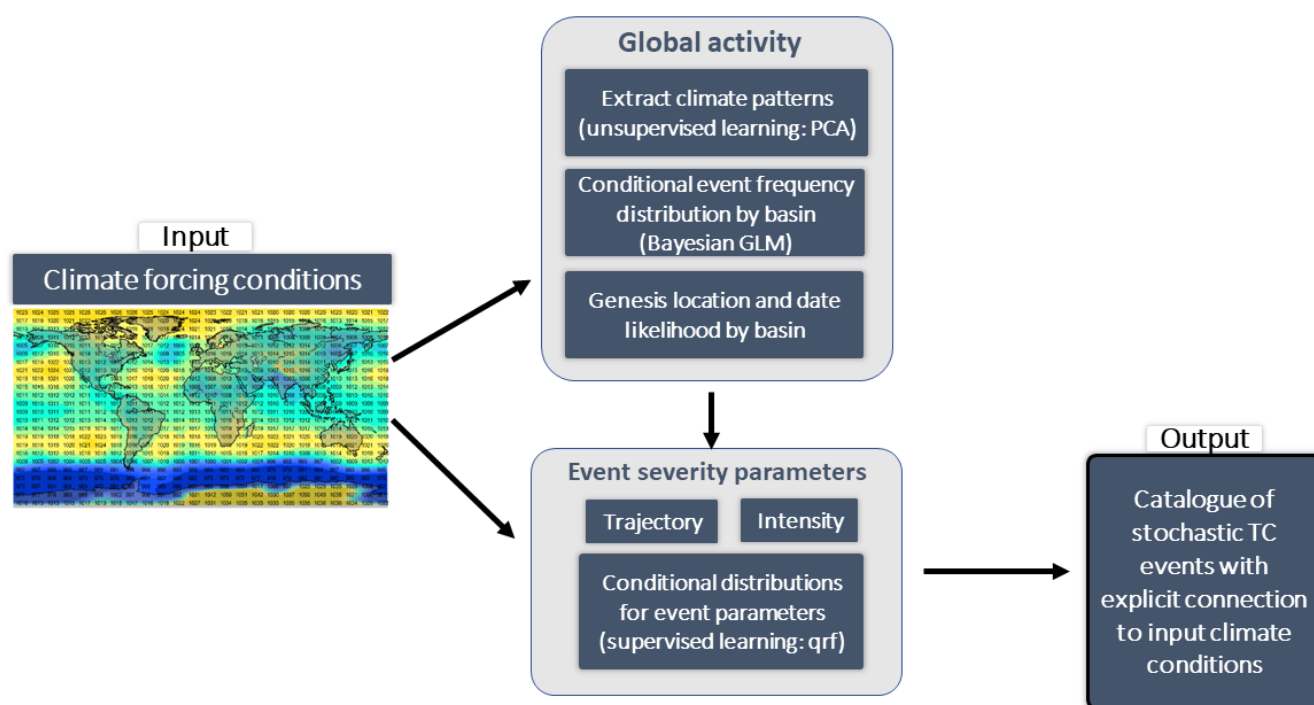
Input

Climate forcing conditions

Global activity

Extract climate patterns (unsupervised learning: PCA)

Conditional event frequency distribution by basin (Bayesian GLM)

Genesis location and date likelihood by basin

Event severity parameters

Trajectory

Intensity

Conditional distributions for event parameters (supervised learning: qrf)

Output

Catalogue of stochastic TC events with explicit connection to input climate conditions